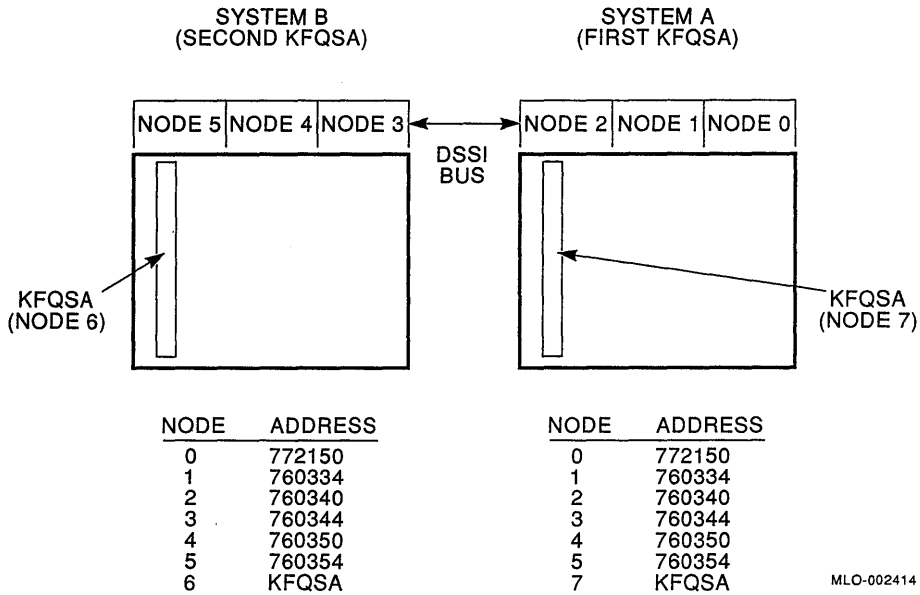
SYSTEM B
(SECOND KFQSA)

SYSTEM A
(FIRST KFQSA)

NODE 5 NODE 4 NODE 3

DSSI
BUS

NODE 2 NODE 1 NODE 0

KFQSA
(NODE 6)

KFQSA
(NODE 7)

| NODE | ADDRESS |
|---|---|
| 0 | 772150 |
| 1 | 760334 |
| 2 | 760340 |
| 3 | 760344 |
| 4 | 760350 |
| 5 | 760354 |
| 6 | KFQSA |

| NODE | ADDRESS |
|---|---|
| 0 | 772150 |
| 1 | 760334 |
| 2 | 760340 |
| 3 | 760344 |
| 4 | 760350 |
| 5 | 760354 |
| 7 | KFQSA |

MLO-002414